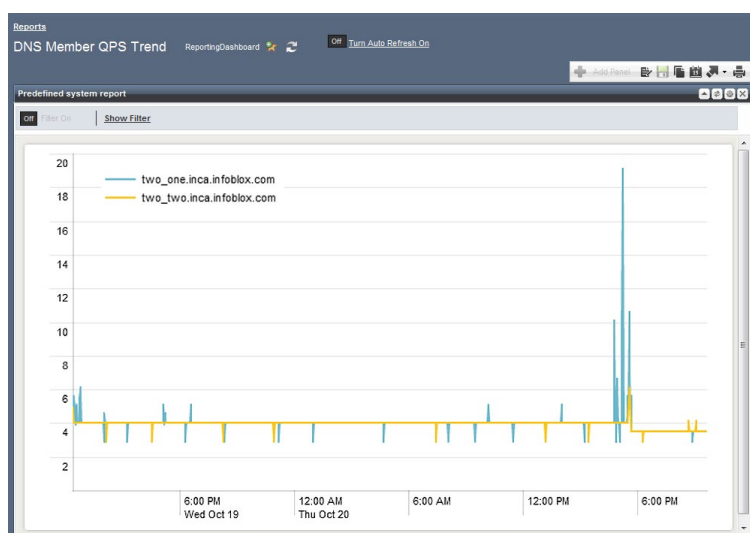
Reports

DNS Member QPS Trend ReportingDashboard

Off Turn Auto Refresh On

Add Panel

Predefined system report

Off Filter On | Show Filter

20
18
16
14
12
10
8
6
4
2

two_one.inca.infoblox.com
two_two.inca.infoblox.com

6:00 PM
Wed Oct 19

12:00 AM
Thu Oct 20

6:00 AM

12:00 PM

6:00 PM